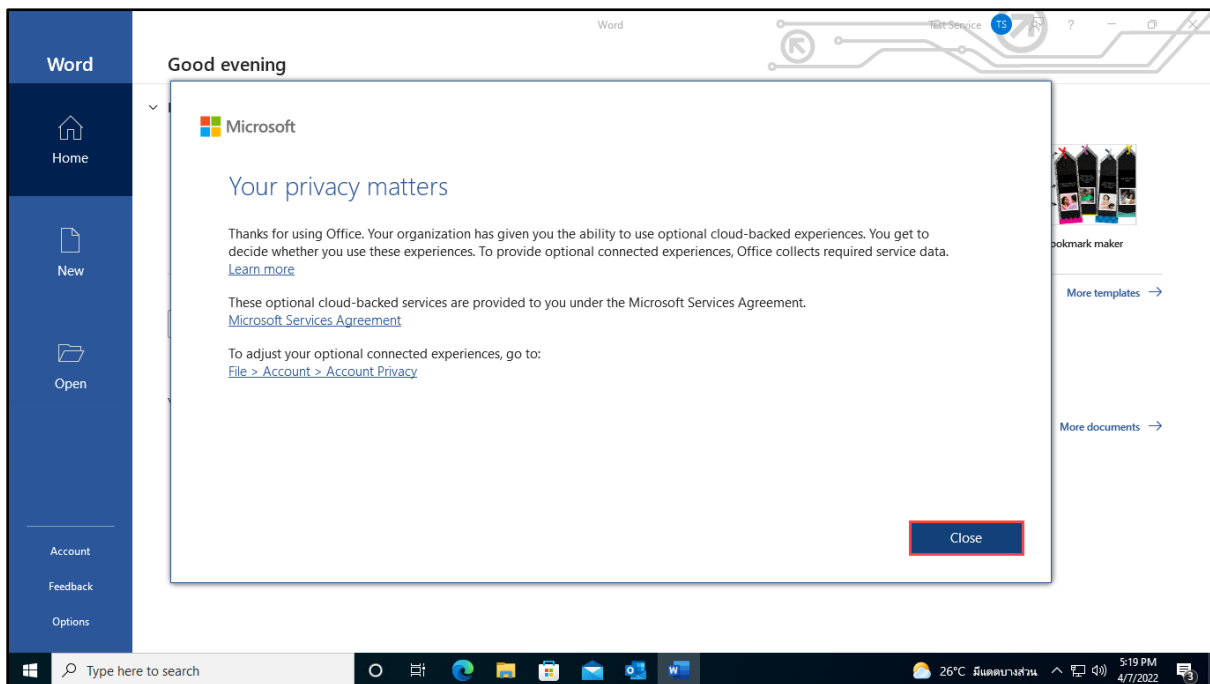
Word

Test Service TS

Word

Good evening

Home

New

Open

Account

Feedback

Options

Microsoft

Your privacy matters

Thanks for using Office. Your organization has given you the ability to use optional cloud-backed experiences. You get to decide whether you use these experiences. To provide optional connected experiences, Office collects required service data.
Learn more

These optional cloud-backed services are provided to you under the Microsoft Services Agreement.
Microsoft Services Agreement

To adjust your optional connected experiences, go to:
File > Account > Account Privacy

Close

ookmark maker

More templates →

More documents →

Type here to search

26°C มีแดดบางส่วน

5:19 PM
4/7/2022